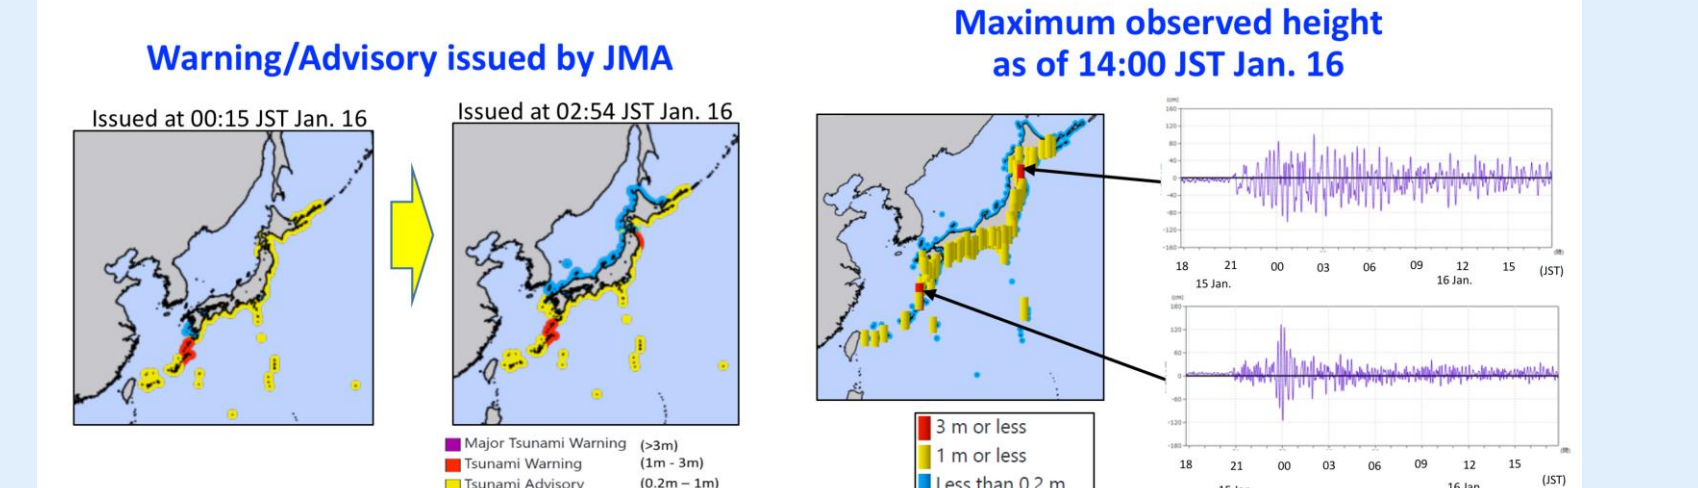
Warning/Advisory issued by JMA

Issued at 00:15 JST Jan. 16

Issued at 02:54 JST Jan. 16

Major Tsunami Warning (>3m)
Tsunami Warning (1m - 3m)
Tsunami Advisory (0.2m – 1m)

Maximum observed height as of 14:00 JST Jan. 16

(cm)
160
120
80
40
0
-40
-80
-120
-160

18 21 00 03 06 09 12 15 (JST)
15 Jan. 16 Jan.

(cm)
180
120
60
0
-60
-120
-180

18 21 00 03 06 09 12 15 (JST)
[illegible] 16 Jan.

3 m or less
1 m or less
Less than 0.2 m